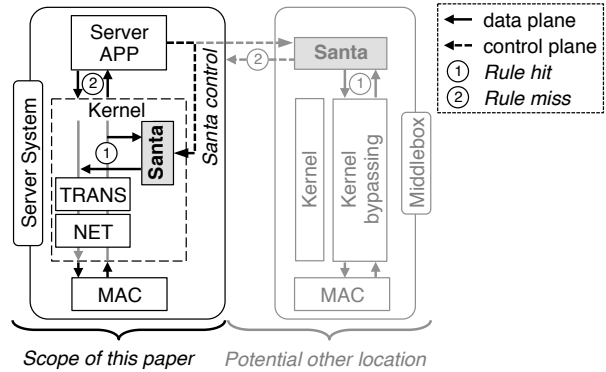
Server APP

②

Kernel

Santa

①

TRANS

NET

MAC

Server System

Santa control

Santa

②

①

Kernel

Kernel bypassing

Middlebox

MAC

data plane

control plane

① Rule hit

② Rule miss

Scope of this paper

Potential other location